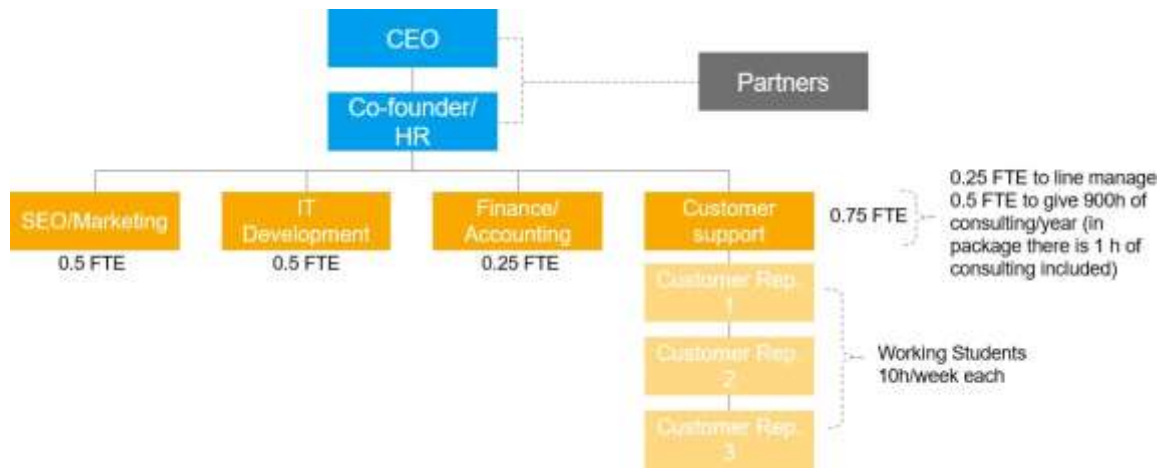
CEO

Co-founder/ HR

Partners

SEO/Marketing
0.5 FTE

IT Development
0.5 FTE

Finance/ Accounting
0.25 FTE

Customer support

0.75 FTE

0.25 FTE to line manage
0.5 FTE to give 900h of consulting/year (in package there is 1 h of consulting included)

Customer Rep. 1

Customer Rep. 2

Customer Rep. 3

Working Students 10h/week each